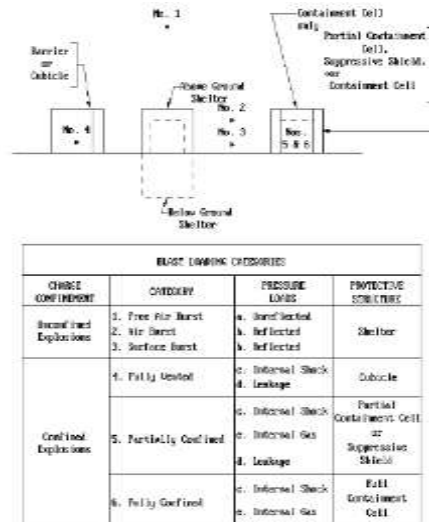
No. 1

Containment Cell only

Partial Containment Cell, Suppressive Shield, or Containment Cell

Barrier or Cubicle

Above Ground Shelter

No. 2

No. 3

No. 4

Nos. 5 & 6

Below Ground Shelter

| BLAST LOADING CATEGORIES | | | |
|---|---|---|---|
| CHARGE CONFINEMENT | CATEGORY | PRESSURE LOADS | PROTECTIVE STRUCTURE |
| Unconfined Explosions | 1. Free Air Burst<br>2. Air Burst<br>3. Surface Burst | a. Unreflected<br>b. Reflected<br>b. Reflected | Shelter |
| Confined Explosions | 4. Fully Vented | c. Internal Shock<br>d. Leakage | Cubicle |
| | 5. Partially Confined | c. Internal Shock<br>e. Internal Gas<br>d. Leakage | Partial Containment Cell or Suppressive Shield |
| | 6. Fully Confined | c. Internal Shock<br>e. Internal Gas | Full Containment Cell |